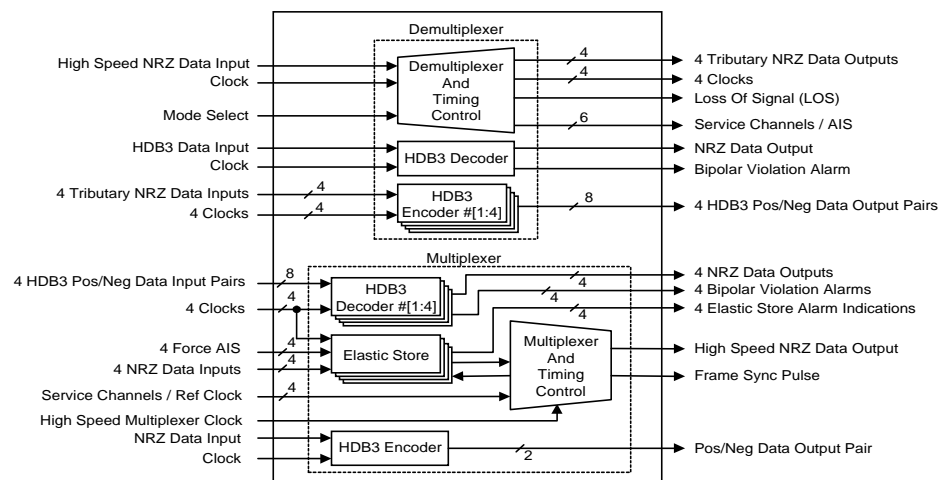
Demultiplexer

High Speed NRZ Data Input
Clock
Mode Select
HDB3 Data Input
Clock
4 Tributary NRZ Data Inputs
4 Clocks

Demultiplexer And Timing Control

4
4
6

4 Tributary NRZ Data Outputs
4 Clocks
Loss Of Signal (LOS)
Service Channels / AIS

HDB3 Decoder

NRZ Data Output
Bipolar Violation Alarm

4
4

HDB3 Encoder #[1:4]

8

4 HDB3 Pos/Neg Data Output Pairs

Multiplexer

4 HDB3 Pos/Neg Data Input Pairs
4 Clocks
4 Force AIS
4 NRZ Data Inputs
Service Channels / Ref Clock
High Speed Multiplexer Clock
NRZ Data Input
Clock

8
4
4
4
4

HDB3 Decoder #[1:4]

4
4
4

4 NRZ Data Outputs
4 Bipolar Violation Alarms
4 Elastic Store Alarm Indications

Elastic Store

Multiplexer And Timing Control

High Speed NRZ Data Output
Frame Sync Pulse

HDB3 Encoder

2

Pos/Neg Data Output Pair